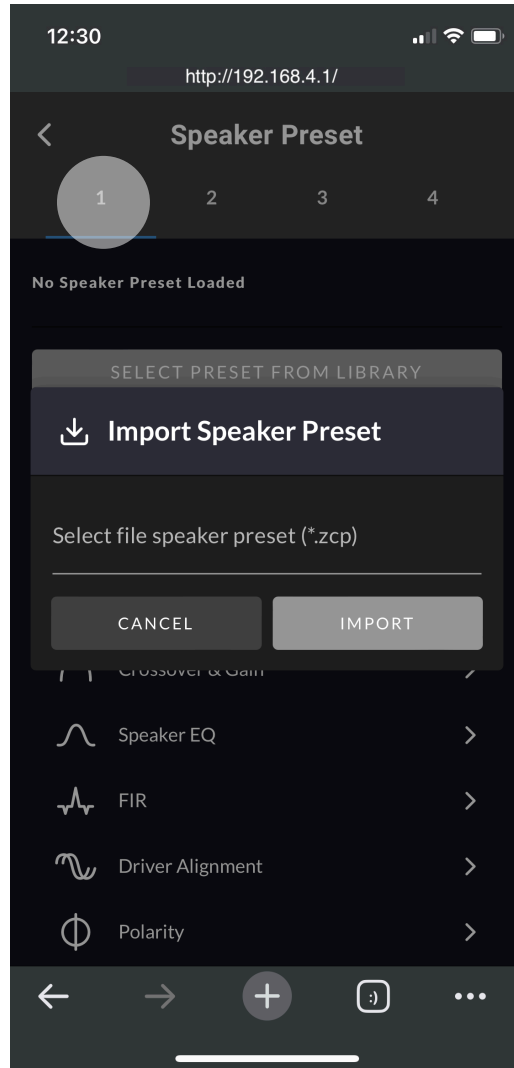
12:30

http://192.168.4.1/

Speaker Preset

1 2 3 4

No Speaker Preset Loaded

SELECT PRESET FROM LIBRARY

Import Speaker Preset

Select file speaker preset (*.zcp)

CANCEL IMPORT

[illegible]

Speaker EQ

FIR

Driver Alignment

Polarity

:)